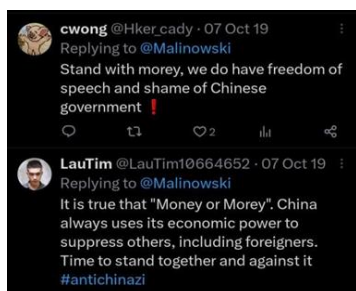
cwong @Hker_cady · 07 Oct 19
Replying to @Malinowski
Stand with morey, we do have freedom of speech and shame of Chinese government ❗

2

LauTim @LauTim10664652 · 07 Oct 19
Replying to @Malinowski
It is true that "Money or Morey". China always uses its economic power to suppress others, including foreigners. Time to stand together and against it #antichinazi